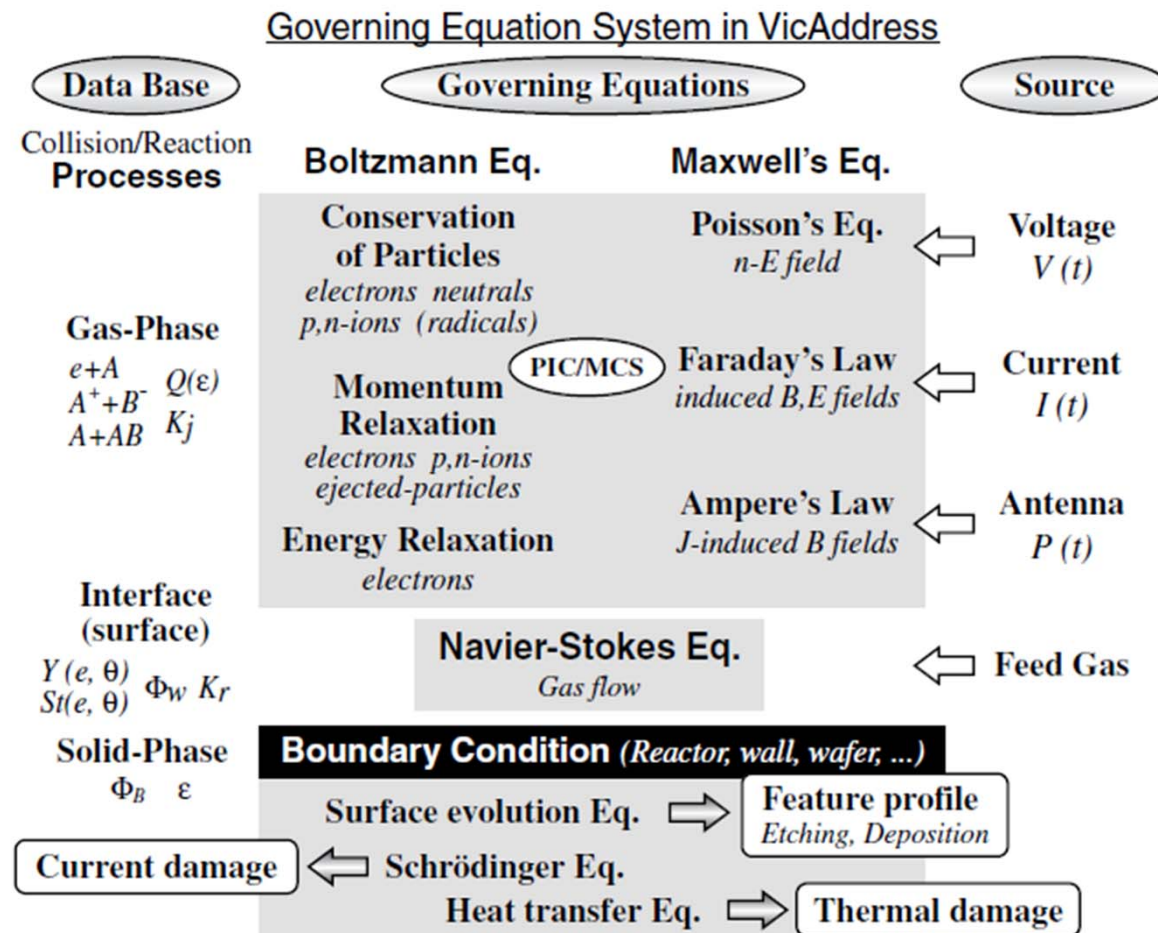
Governing Equation System in VicAddress

Data Base

Governing Equations

Source

Collision/Reaction
Processes

Boltzmann Eq.

Maxwell's Eq.

Conservation of Particles
electrons neutrals
p,n-ions (radicals)

Poisson's Eq.
n-E field

Voltage
$V(t)$

Gas-Phase
$e+A$ $A^{+}+B^{-}$ $A+AB$ $Q(\varepsilon)$ $Kj$

PIC/MCS

Momentum Relaxation
electrons p,n-ions
ejected-particles

Faraday's Law
induced B,E fields

Current
$I(t)$

Energy Relaxation
electrons

Ampere's Law
J-induced B fields

Antenna
$P(t)$

Interface (surface)
$Y(e, \theta)$ $St(e, \theta)$ $\Phi_W$ $K_r$

Navier-Stokes Eq.
Gas flow

Feed Gas

Solid-Phase
$\Phi_B$ $\varepsilon$

Boundary Condition (Reactor, wall, wafer, ...)

Surface evolution Eq.

Feature profile
Etching, Deposition

Current damage

Schrödinger Eq.

Heat transfer Eq.

Thermal damage